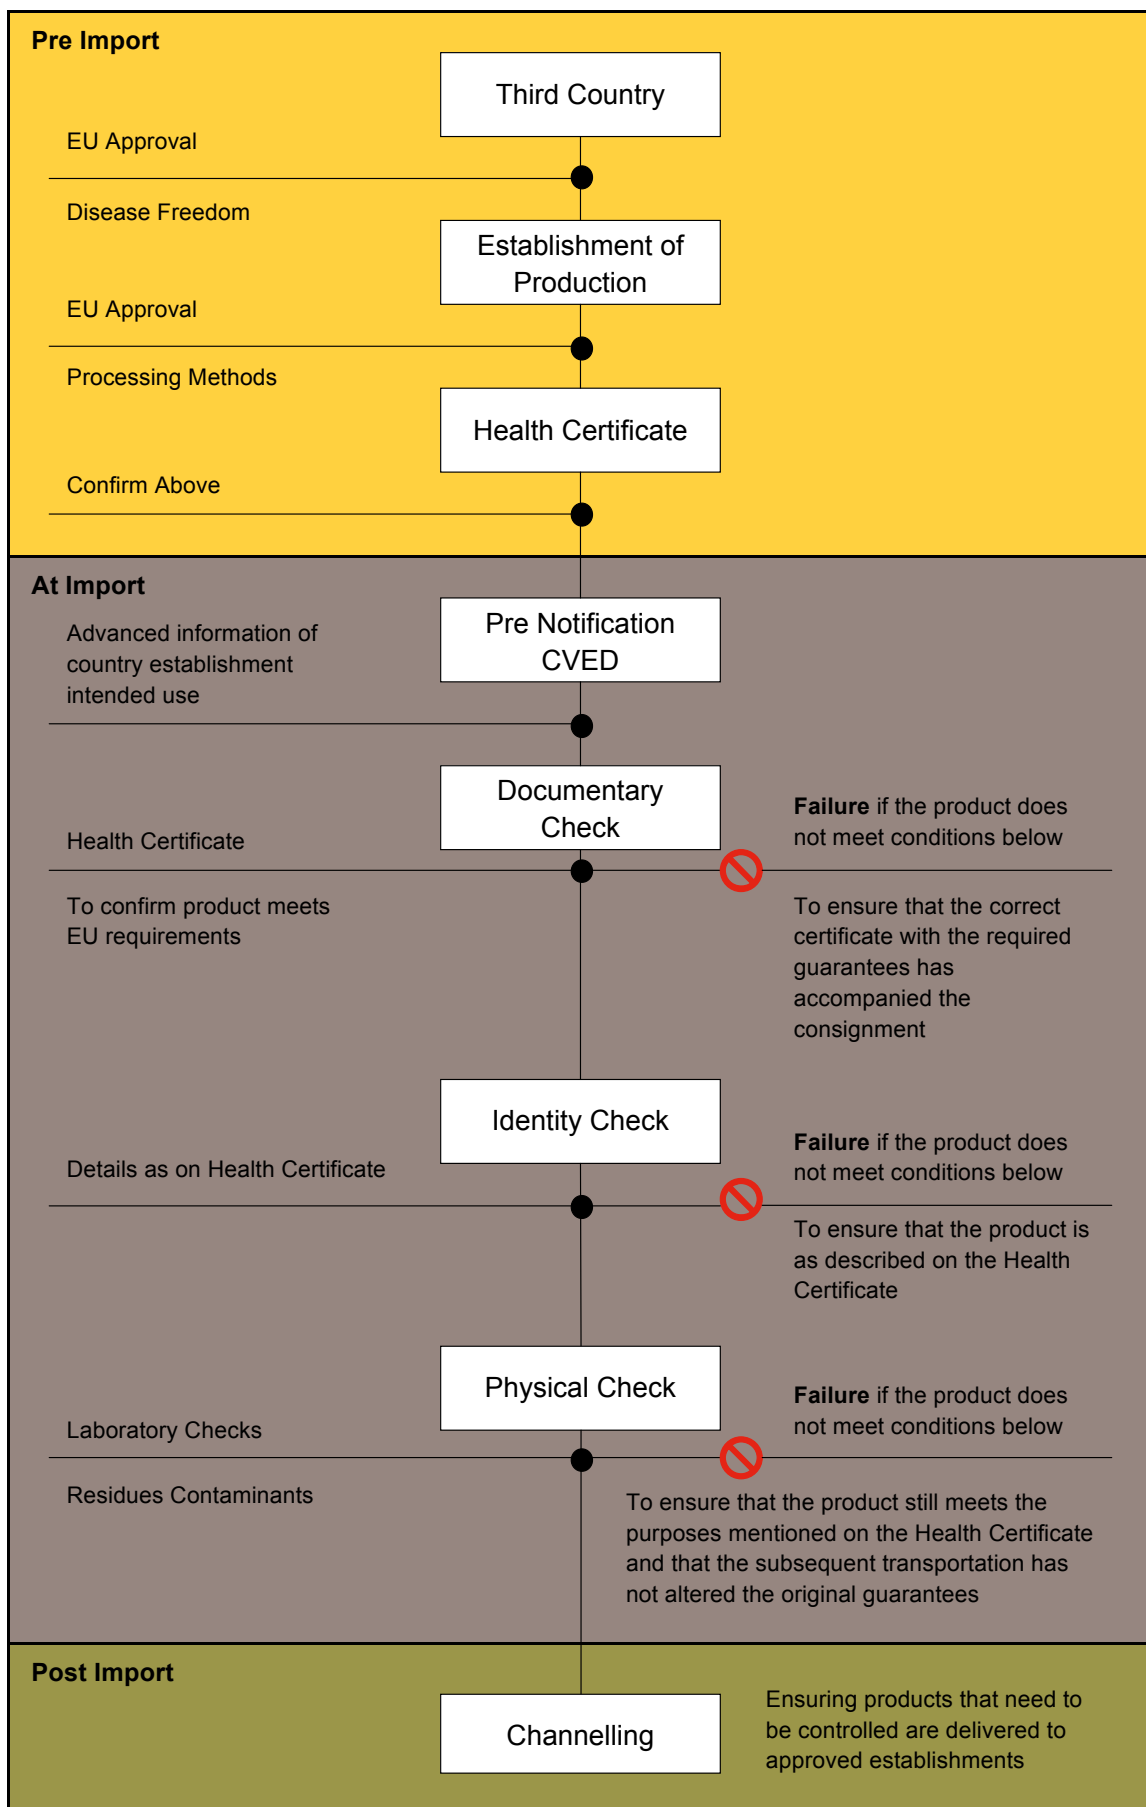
Pre Import

Third Country

EU Approval

Disease Freedom

Establishment of Production

EU Approval

Processing Methods

Health Certificate

Confirm Above

At Import

Pre Notification CVED

Advanced information of country establishment intended use

Documentary Check

Failure if the product does not meet conditions below

Health Certificate

To confirm product meets EU requirements

To ensure that the correct certificate with the required guarantees has accompanied the consignment

Identity Check

Failure if the product does not meet conditions below

Details as on Health Certificate

To ensure that the product is as described on the Health Certificate

Physical Check

Failure if the product does not meet conditions below

Laboratory Checks

Residues Contaminants

To ensure that the product still meets the purposes mentioned on the Health Certificate and that the subsequent transportation has not altered the original guarantees

Post Import

Channelling

Ensuring products that need to be controlled are delivered to approved establishments